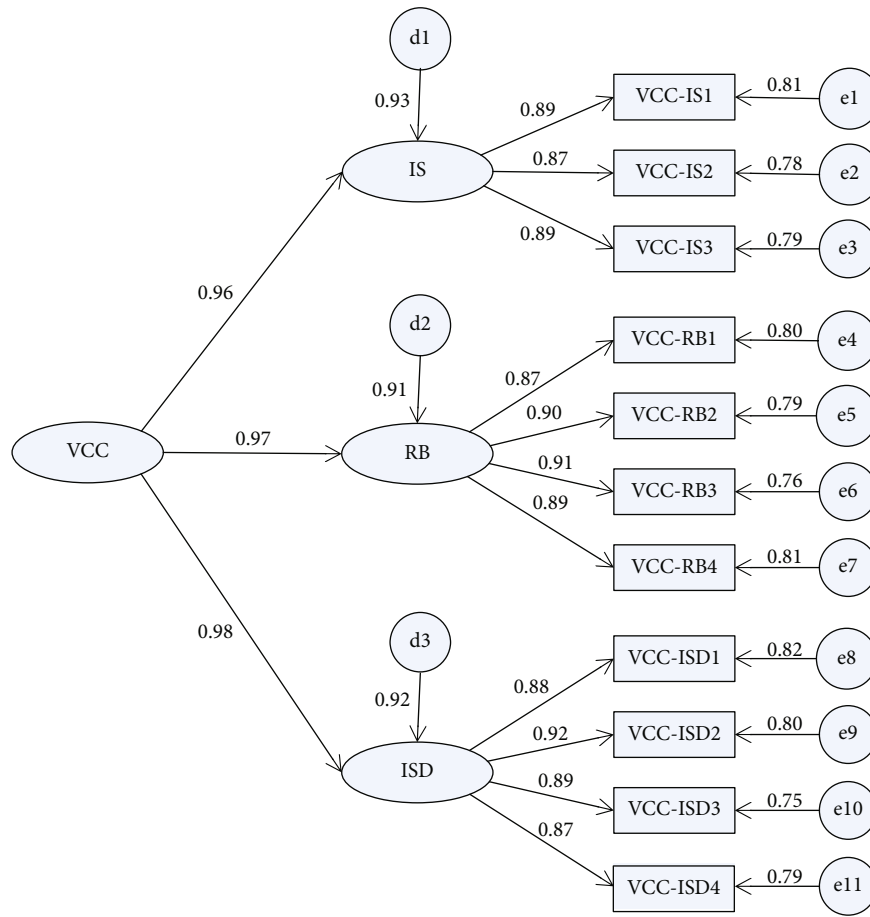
d1
0.93
IS
0.89
0.87
0.89
VCC-IS1
VCC-IS2
VCC-IS3
0.81
0.78
0.79
e1
e2
e3
0.96
d2
0.91
VCC
0.97
RB
0.87
0.90
0.91
0.89
VCC-RB1
VCC-RB2
VCC-RB3
VCC-RB4
0.80
0.79
0.76
0.81
e4
e5
e6
e7
0.98
d3
0.92
ISD
0.88
0.92
0.89
0.87
VCC-ISD1
VCC-ISD2
VCC-ISD3
VCC-ISD4
0.82
0.80
0.75
0.79
e8
e9
e10
e11